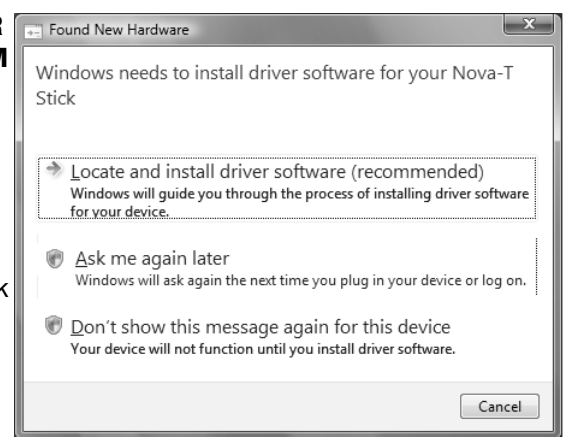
R
M
k

Found New Hardware

Windows needs to install driver software for your Nova-T Stick

Locate and install driver software (recommended)
Windows will guide you through the process of installing driver software for your device.

Ask me again later
Windows will ask again the next time you plug in your device or log on.

Don't show this message again for this device
Your device will not function until you install driver software.

Cancel